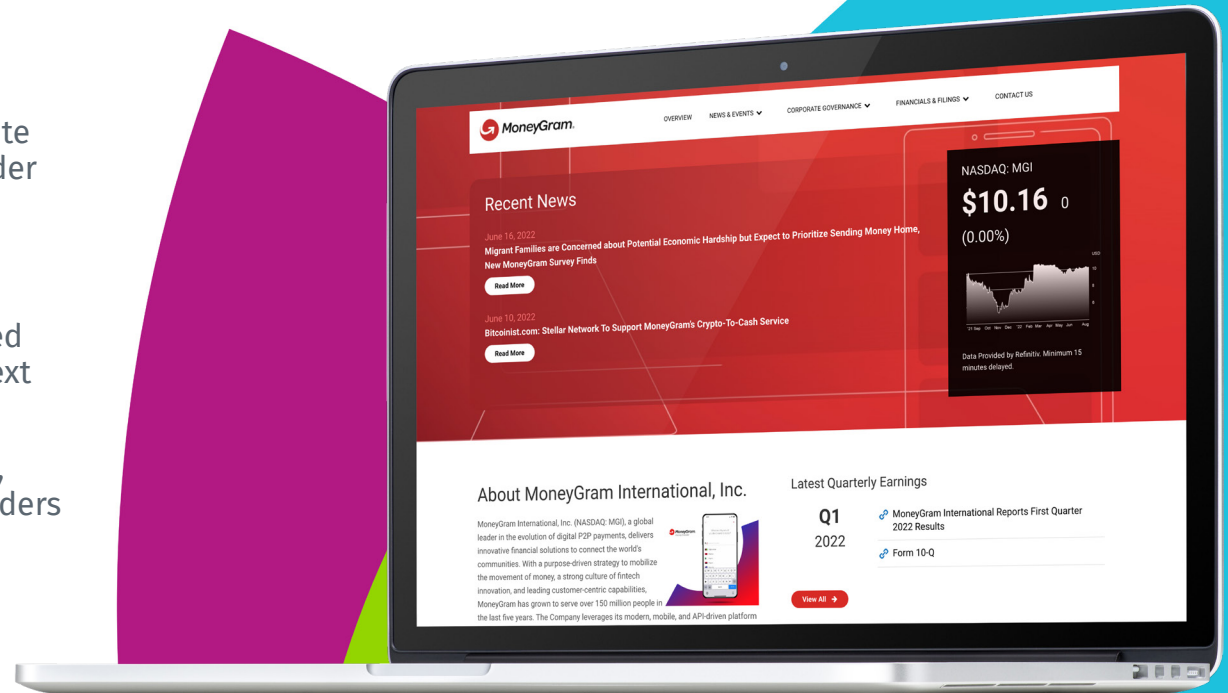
te
der

ed
xt

ders

MoneyGram.

OVERVIEW NEWS & EVENTS CORPORATE GOVERNANCE FINANCIALS & FILINGS CONTACT US

Recent News

June 16, 2022
Migrant Families are Concerned about Potential Economic Hardship but Expect to Prioritize Sending Money Home, New MoneyGram Survey Finds

Read More

June 10, 2022
Bitcoinist.com: Stellar Network To Support MoneyGram's Crypto-To-Cash Service

Read More

NASDAQ: MGI
$10.16 0
(0.00%)

USD
10
8
6
4
'21 Sep Oct Nov Dec '22 Feb Mar Apr May Jun Aug

Data Provided by Refinitiv. Minimum 15 minutes delayed.

About MoneyGram International, Inc.

MoneyGram International, Inc. (NASDAQ: MGI), a global leader in the evolution of digital P2P payments, delivers innovative financial solutions to connect the world's communities. With a purpose-driven strategy to mobilize the movement of money, a strong culture of fintech innovation, and leading customer-centric capabilities, MoneyGram has grown to serve over 150 million people in the last five years. The Company leverages its modern, mobile, and API-driven platform

Latest Quarterly Earnings

Q1
2022

MoneyGram International Reports First Quarter 2022 Results

Form 10-Q

View All